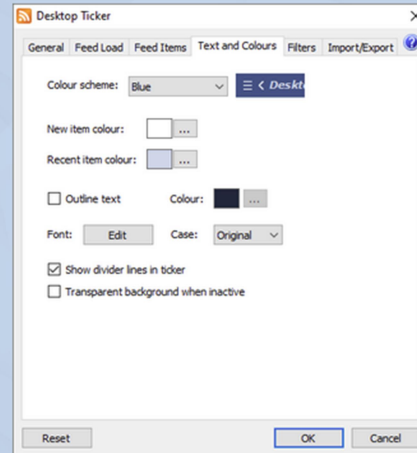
Desktop Ticker

General | Feed Load | Feed Items | Text and Colours | Filters | Import/Export

Colour scheme: Blue

☰ < Deskto

New item colour: ...

Recent item colour: ...

Outline text

Colour: ...

Font: Edit

Case: Original

Show divider lines in ticker

Transparent background when inactive

Reset

OK

Cancel